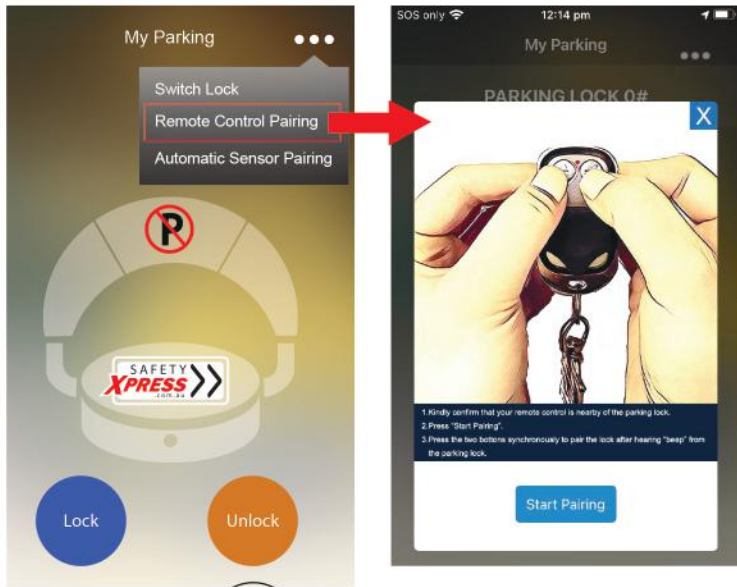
My Parking

Switch Lock
Remote Control Pairing
Automatic Sensor Pairing

SAFETY XPRESS .com.au

Lock
Unlock

SOS only
12:14 pm

My Parking

PARKING LOCK 0#

X

1.Kindly confirm that your remote control is nearby of the parking lock.
2.Press "Start Pairing".
3.Press the two bottons synchronously to pair the lock after hearing "beep" from the parking lock.

Start Pairing